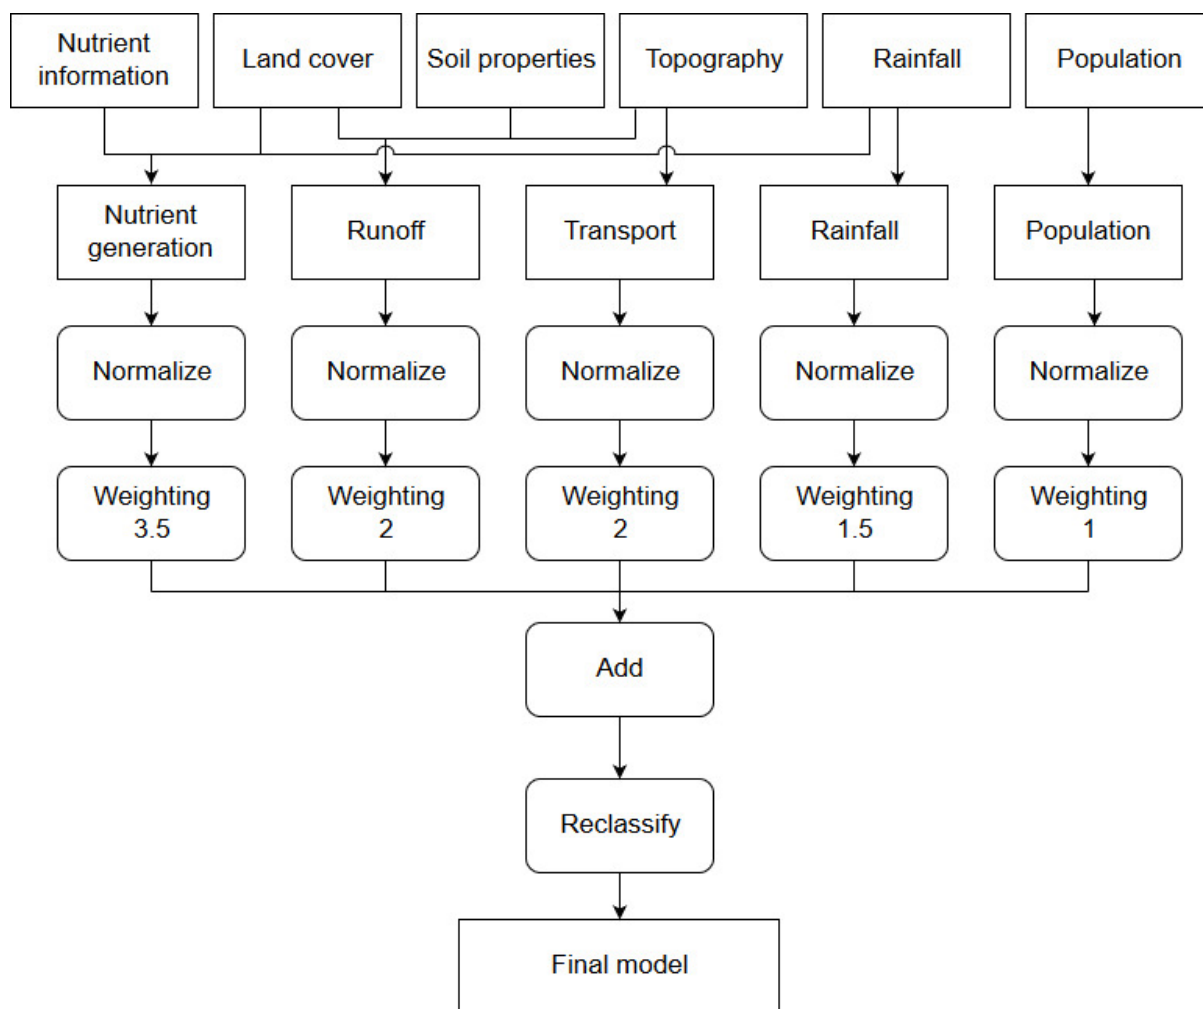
Nutrient information

Land cover

Soil properties

Topography

Rainfall

Population

Nutrient generation

Runoff

Transport

Rainfall

Population

Normalize

Normalize

Normalize

Normalize

Normalize

Weighting 3.5

Weighting 2

Weighting 2

Weighting 1.5

Weighting 1

Add

Reclassify

Final model